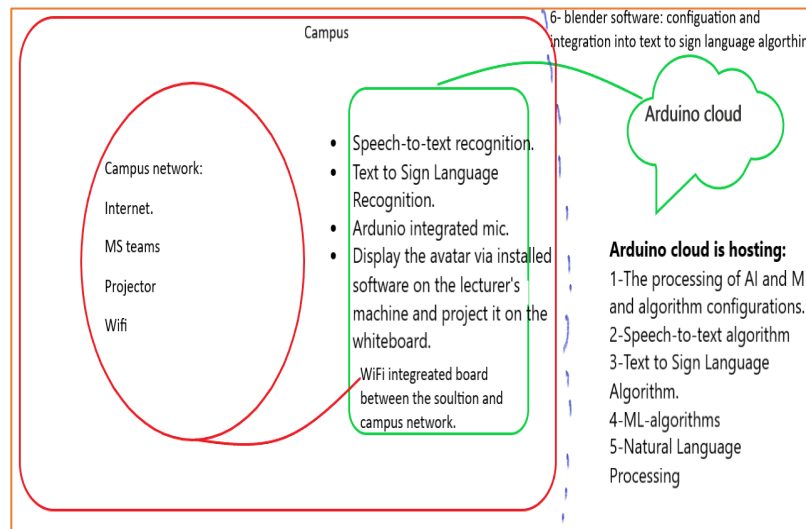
Campus

Campus network:

Internet.

MS teams

Projector

Wifi

- Speech-to-text recognition.
- Text to Sign Language Recognition.
- Ardunio integrated mic.
- Display the avatar via installed software on the lecturer's machine and project it on the whiteboard.

WiFi integreated board between the soultion and campus network.

6- blender software: configuation and integration into text to sign language algorthi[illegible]

Arduino cloud

Arduino cloud is hosting:
1-The processing of AI and M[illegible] and algorithm configurations.
2-Speech-to-text algorithm
3-Text to Sign Language Algorithm.
4-ML-algorithms
5-Natural Language Processing